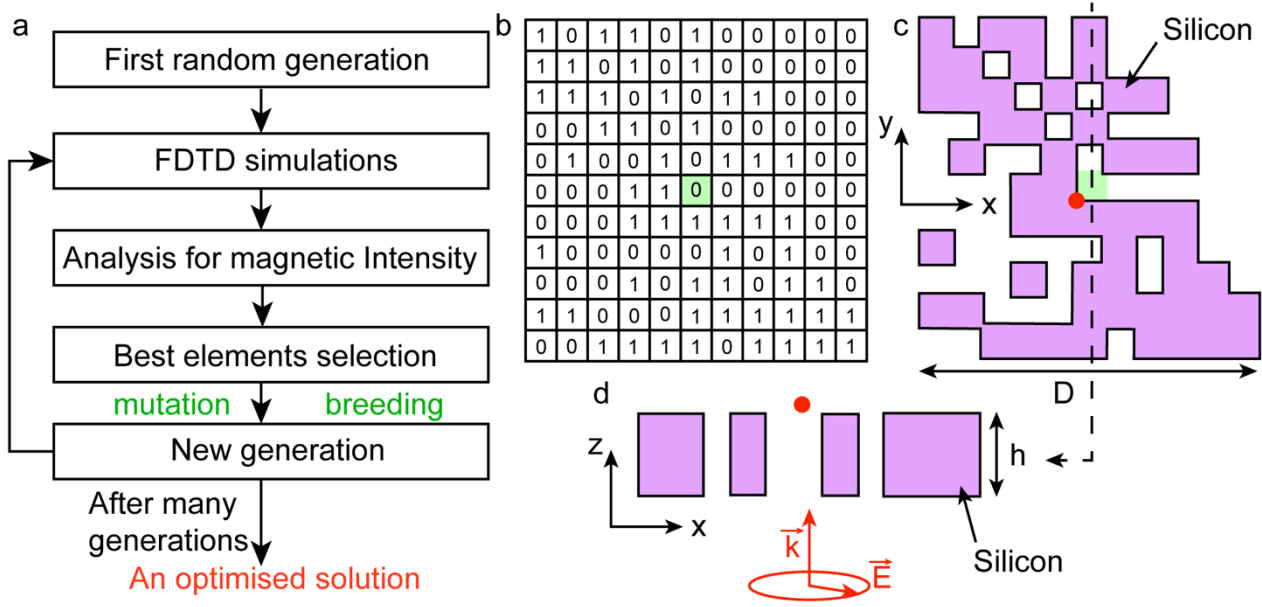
a

First random generation

FDTD simulations

Analysis for magnetic Intensity

Best elements selection

mutation breeding

New generation

After many generations

An optimised solution

b

| 1 | 0 | 1 | 1 | 0 | 1 | 0 | 0 | 0 | 0 | 0 |
|---|---|---|---|---|---|---|---|---|---|---|
| 1 | 1 | 0 | 1 | 0 | 1 | 0 | 0 | 0 | 0 | 0 |
| 1 | 1 | 1 | 0 | 1 | 0 | 1 | 1 | 0 | 0 | 0 |
| 0 | 0 | 1 | 1 | 0 | 1 | 0 | 0 | 0 | 0 | 0 |
| 0 | 1 | 0 | 0 | 1 | 0 | 1 | 1 | 1 | 0 | 0 |
| 0 | 0 | 0 | 1 | 1 | 0 | 0 | 0 | 0 | 0 | 0 |
| 0 | 0 | 0 | 1 | 1 | 1 | 1 | 1 | 1 | 0 | 0 |
| 1 | 0 | 0 | 0 | 0 | 0 | 1 | 0 | 1 | 0 | 0 |
| 0 | 0 | 0 | 1 | 0 | 1 | 1 | 0 | 1 | 1 | 0 |
| 1 | 1 | 0 | 0 | 0 | 1 | 1 | 1 | 1 | 1 | 1 |
| 0 | 0 | 1 | 1 | 1 | 1 | 0 | 1 | 1 | 1 | 1 |

c

Silicon

y

x

D

d

z

x

h

$\vec{k}$

$\vec{E}$

Silicon